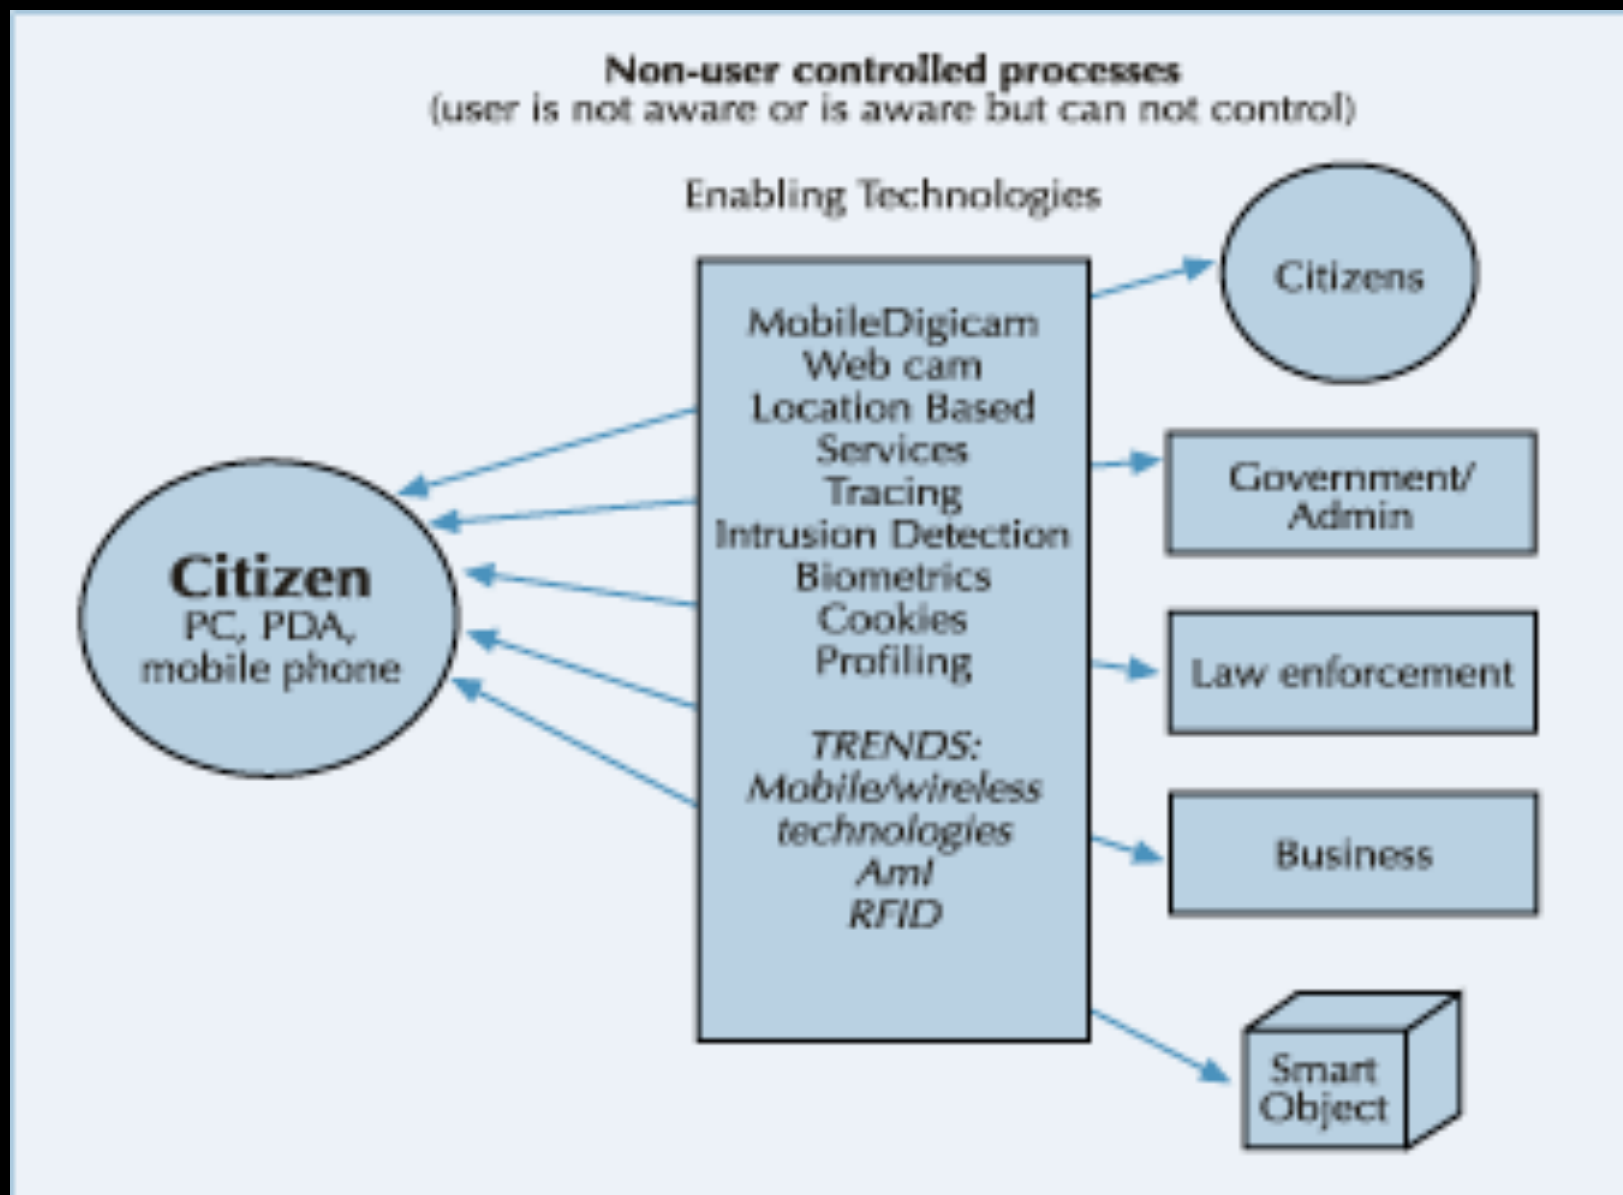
Non-user controlled processes
(user is not aware or is aware but can not control)

Enabling Technologies

MobileDigicam
Web cam
Location Based Services
Tracing
Intrusion Detection
Biometrics
Cookies
Profiling

TRENDS:
Mobile/wireless technologies
AmI
RFID

Citizen
PC, PDA, mobile phone

Citizens

Government/ Admin

Law enforcement

Business

Smart Object